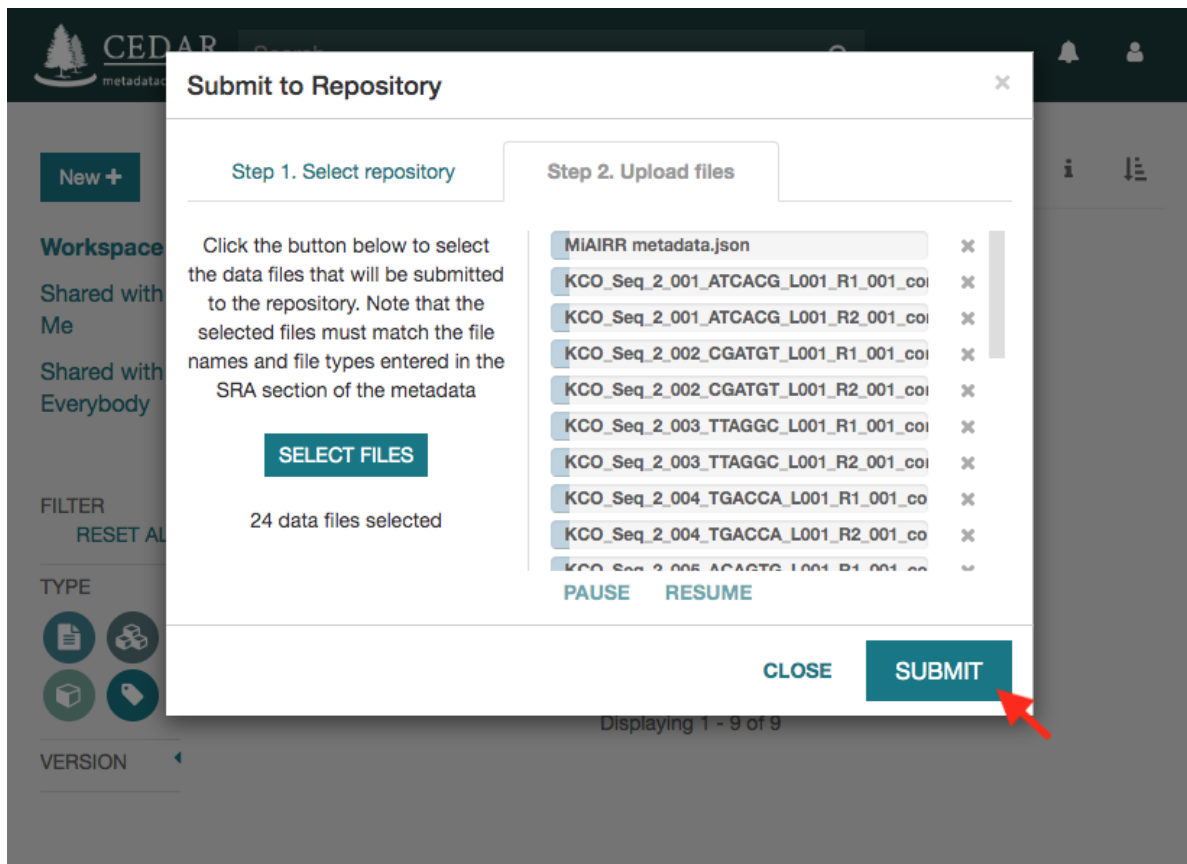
CEDAR
metadatac

New +

Workspace

Shared with Me

Shared with Everybody

FILTER
RESET AL

TYPE

VERSION

Displaying 1 - 9 of 9

Submit to Repository

×

Step 1. Select repository

Step 2. Upload files

Click the button below to select the data files that will be submitted to the repository. Note that the selected files must match the file names and file types entered in the SRA section of the metadata

SELECT FILES

24 data files selected

MiAIRR metadata.json
KCO_Seq_2_001_ATCACG_L001_R1_001_co
KCO_Seq_2_001_ATCACG_L001_R2_001_co
KCO_Seq_2_002_CGATGT_L001_R1_001_co
KCO_Seq_2_002_CGATGT_L001_R2_001_co
KCO_Seq_2_003_TTAGGC_L001_R1_001_co
KCO_Seq_2_003_TTAGGC_L001_R2_001_co
KCO_Seq_2_004_TGACCA_L001_R1_001_co
KCO_Seq_2_004_TGACCA_L001_R2_001_co
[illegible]

PAUSE RESUME

CLOSE SUBMIT